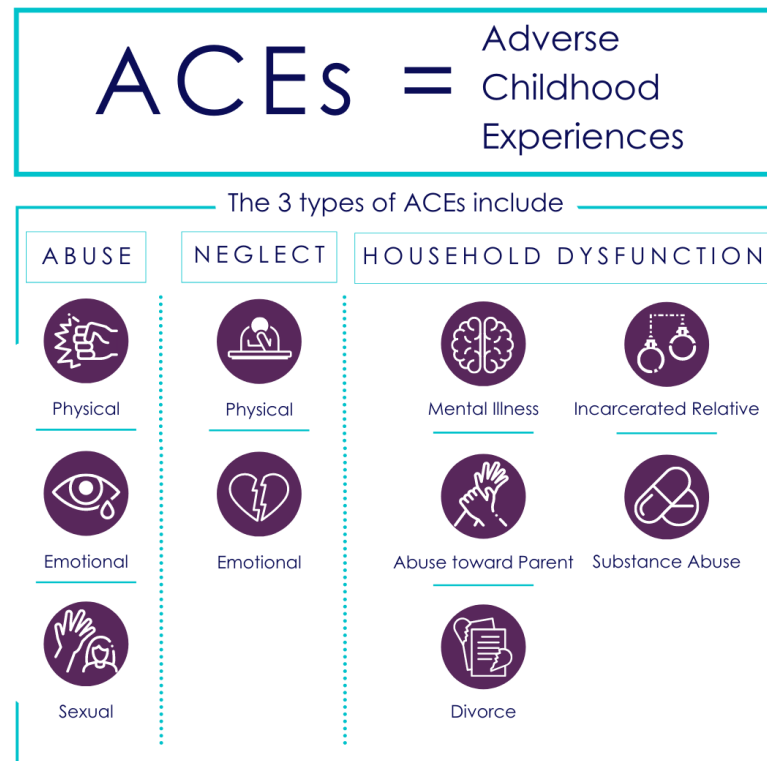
ACEs = Adverse Childhood Experiences

The 3 types of ACEs include

ABUSE

Physical

Emotional

Sexual

NEGLECT

Physical

Emotional

HOUSEHOLD DYSFUNCTION

Mental Illness

Incarcerated Relative

Abuse toward Parent

Substance Abuse

Divorce